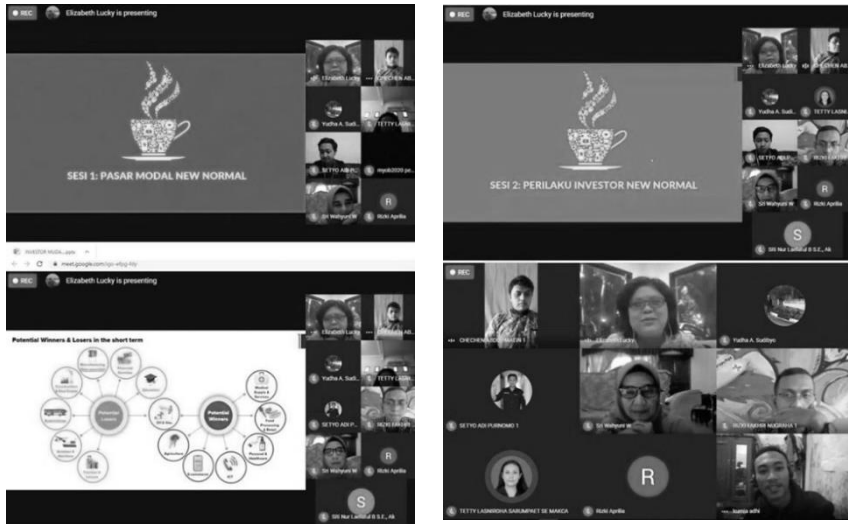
REC Elizabeth Lucky is presenting

SESI 1: PASAR MODAL NEW NORMAL

Elizabeth Lucky
CHECHEN AB
Yudha A. Sudi
TETTY LASI
SETYO ADI P
mpoki2020 pa
Sri Wahyuni
Rizki Aprilia

REC Elizabeth Lucky is presenting

SESI 2: PERILAKU INVESTOR NEW NORMAL

Elizabeth
CHECHEN AB
Yudha A. Sudi
TETTY
SETYO ADI
RIZKI
Sri Wahyuni W
Rizki Aprilia
SIS Nur Laelatul B S.E., Ak

INVESTOR MUDA .pptx
meet.google.com/qjv-wbyg-hty

REC Elizabeth Lucky is presenting

Potential Winners & Losers in the short term

Potential Losers
Potential Winners

Yudha A. Sudi
TETTY LASI
SETYO ADI P
RIZKI ERDAY
Sri Wahyuni
Rizki Aprilia
SIS Nur Laelatul B S.E., Ak

REC

CHECHEN
ELIZABETH LUCKY
Yudha A. Sudibyo
SETYO ADI PURNOMO
Sri Wahyuni W
RIZKI ERDAYANI NUGRAHA
TETTY LASMIROHA SARUMPAET SE MAKSI
Rizki Aprilia
kumia adhi